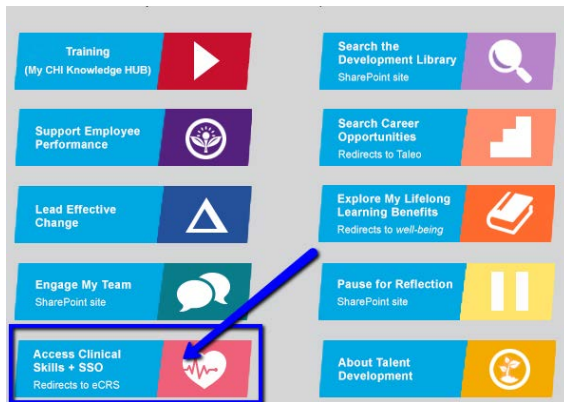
Training
(My CHI Knowledge HUB)

Support Employee Performance

Lead Effective Change

Engage My Team
SharePoint site

Access Clinical Skills + SSO
Redirects to eCRS

Search the Development Library
SharePoint site

Search Career Opportunities
Redirects to Taleo

Explore My Lifelong Learning Benefits
Redirects to well-being

Pause for Reflection
SharePoint site

About Talent Development